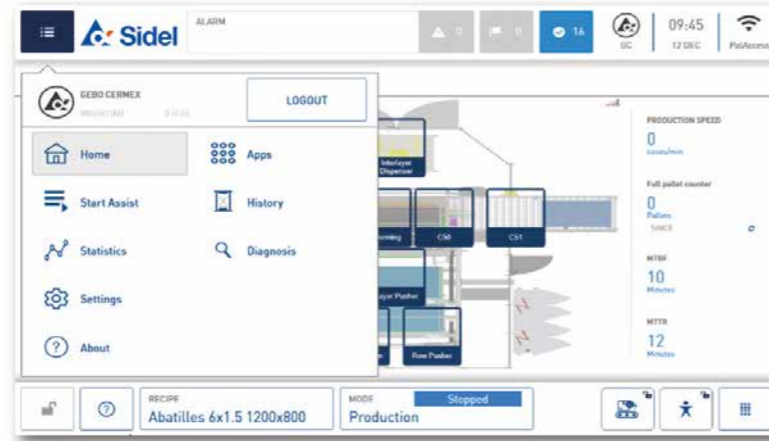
Sidel

ALARM

0

0

16

SC

09:45

12 DEC

PalAccess

GEBO CERMEX

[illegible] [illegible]

LOGOUT

Home

Apps

Start Assist

History

Statistics

Diagnosis

Settings

About

Interlayer Dispenser

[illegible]oming

CS0

CS1

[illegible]ayer Pusher

Row Pusher

PRODUCTION SPEED

0

cases/min

Full pallet counter

0

Pallets

SINCE

MTBF

10

Minutes

MTTR

12

Minutes

RECIPE

Abatilles 6x1.5 1200x800

MODE

Stopped

Production